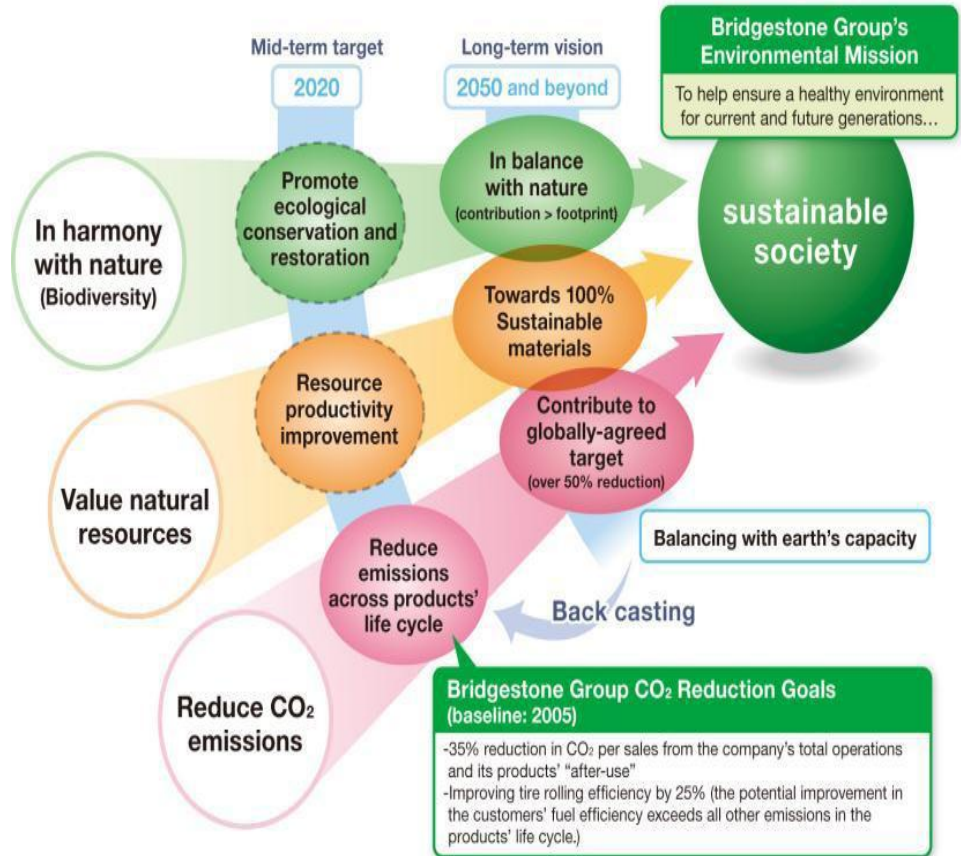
Mid-term target

2020

Long-term vision

2050 and beyond

Bridgestone Group's Environmental Mission

To help ensure a healthy environment for current and future generations…

sustainable society

In harmony with nature (Biodiversity)

Promote ecological conservation and restoration

In balance with nature (contribution > footprint)

Towards 100% Sustainable materials

Resource productivity improvement

Contribute to globally-agreed target (over 50% reduction)

Value natural resources

Balancing with earth's capacity

Reduce emissions across products' life cycle

Back casting

Reduce $CO_2$ emissions

Bridgestone Group $CO_2$ Reduction Goals (baseline: 2005)

-35% reduction in $CO_2$ per sales from the company's total operations and its products' "after-use"
-Improving tire rolling efficiency by 25% (the potential improvement in the customers' fuel efficiency exceeds all other emissions in the products' life cycle.)